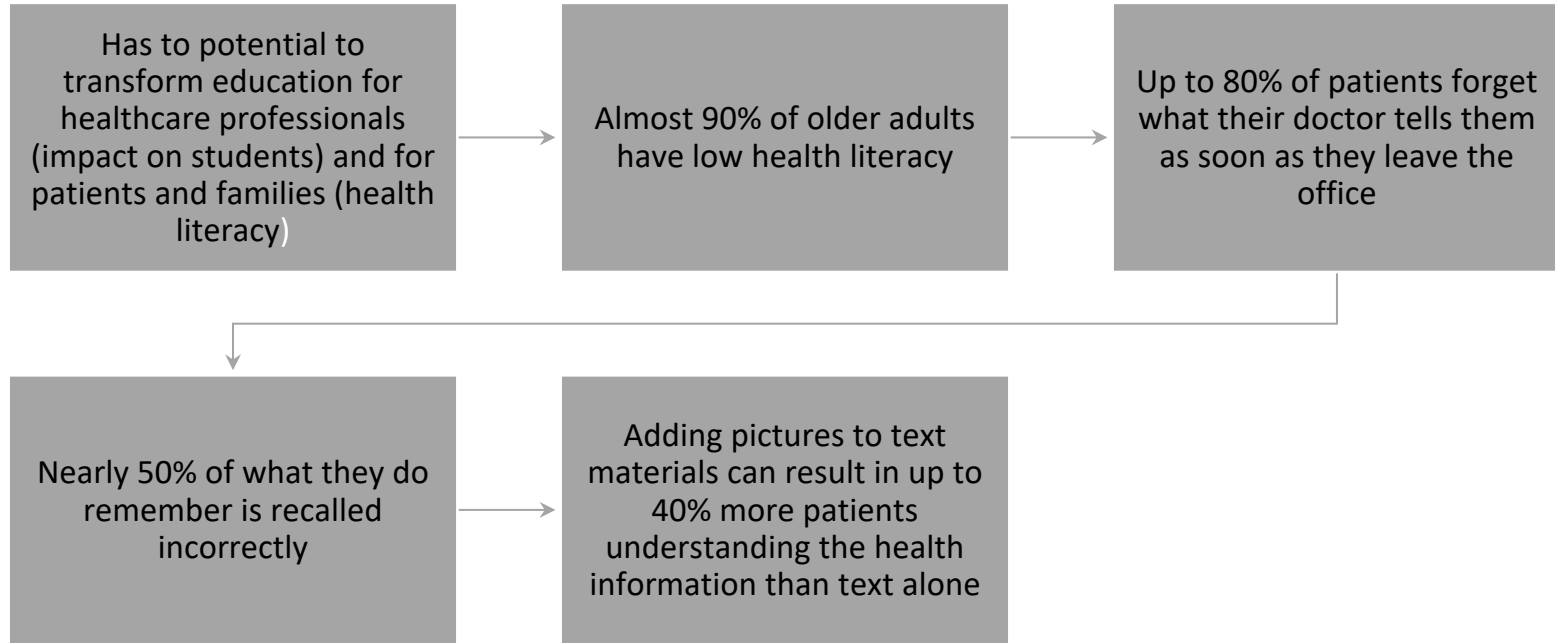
Has to potential to transform education for healthcare professionals (impact on students) and for patients and families (health literacy)

Almost 90% of older adults have low health literacy

Up to 80% of patients forget what their doctor tells them as soon as they leave the office

Nearly 50% of what they do remember is recalled incorrectly

Adding pictures to text materials can result in up to 40% more patients understanding the health information than text alone